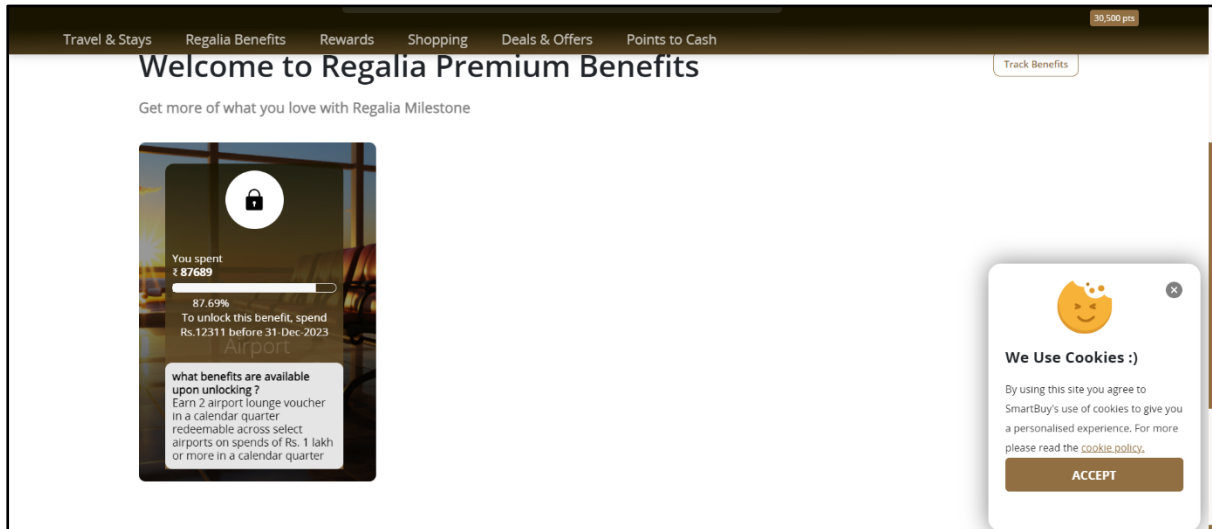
30,500 pts

Travel & Stays Regalia Benefits Rewards Shopping Deals & Offers Points to Cash

Welcome to Regalia Premium Benefits

Track Benefits

Get more of what you love with Regalia Milestone

You spent
₹ 87689

87.69%
To unlock this benefit, spend Rs.12311 before 31-Dec-2023

Airport

what benefits are available upon unlocking ?
Earn 2 airport lounge voucher in a calendar quarter redeemable across select airports on spends of Rs. 1 lakh or more in a calendar quarter

We Use Cookies :)

By using this site you agree to SmartBuy's use of cookies to give you a personalised experience. For more please read the cookie policy.

ACCEPT